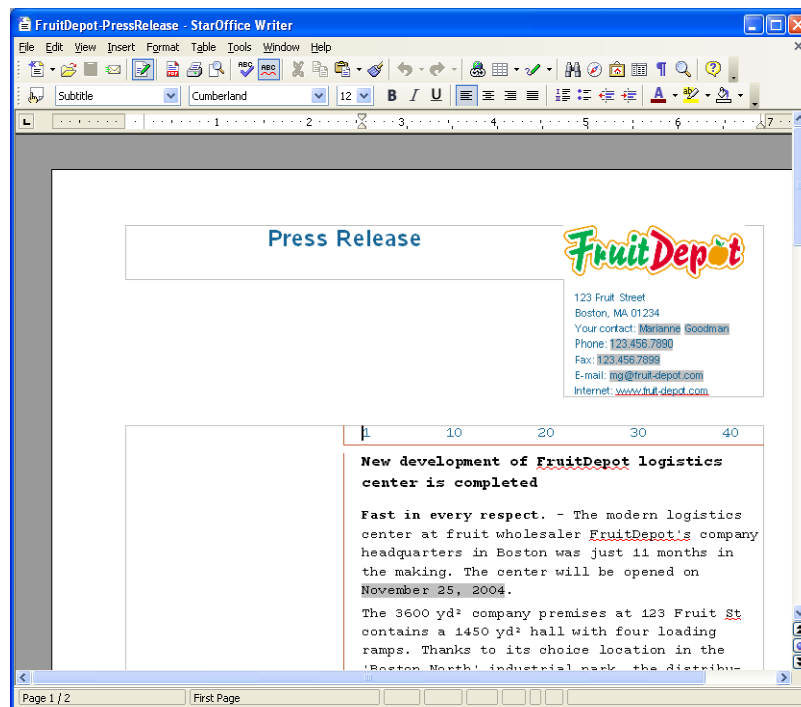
FruitDepot-PressRelease - StarOffice Writer

File Edit View Insert Format Table Tools Window Help

Subtitle Cumberland 12 B I U

1 2 3 4 5 6 7

Press Release

FruitDepot

123 Fruit Street
Boston, MA 01234
Your contact: Marianne Goodman
Phone: 123.456.7890
Fax: 123.456.7899
E-mail: mg@fruit-depot.com
Internet: www.fruit-depot.com

1 10 20 30 40

New development of FruitDepot logistics center is completed

Fast in every respect. - The modern logistics center at fruit wholesaler FruitDepot's company headquarters in Boston was just 11 months in the making. The center will be opened on November 25, 2004.

The 3600 yd² company premises at 123 Fruit St contains a 1450 yd² hall with four loading ramps. Thanks to its choice location in the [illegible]

Page 1 / 2 First Page